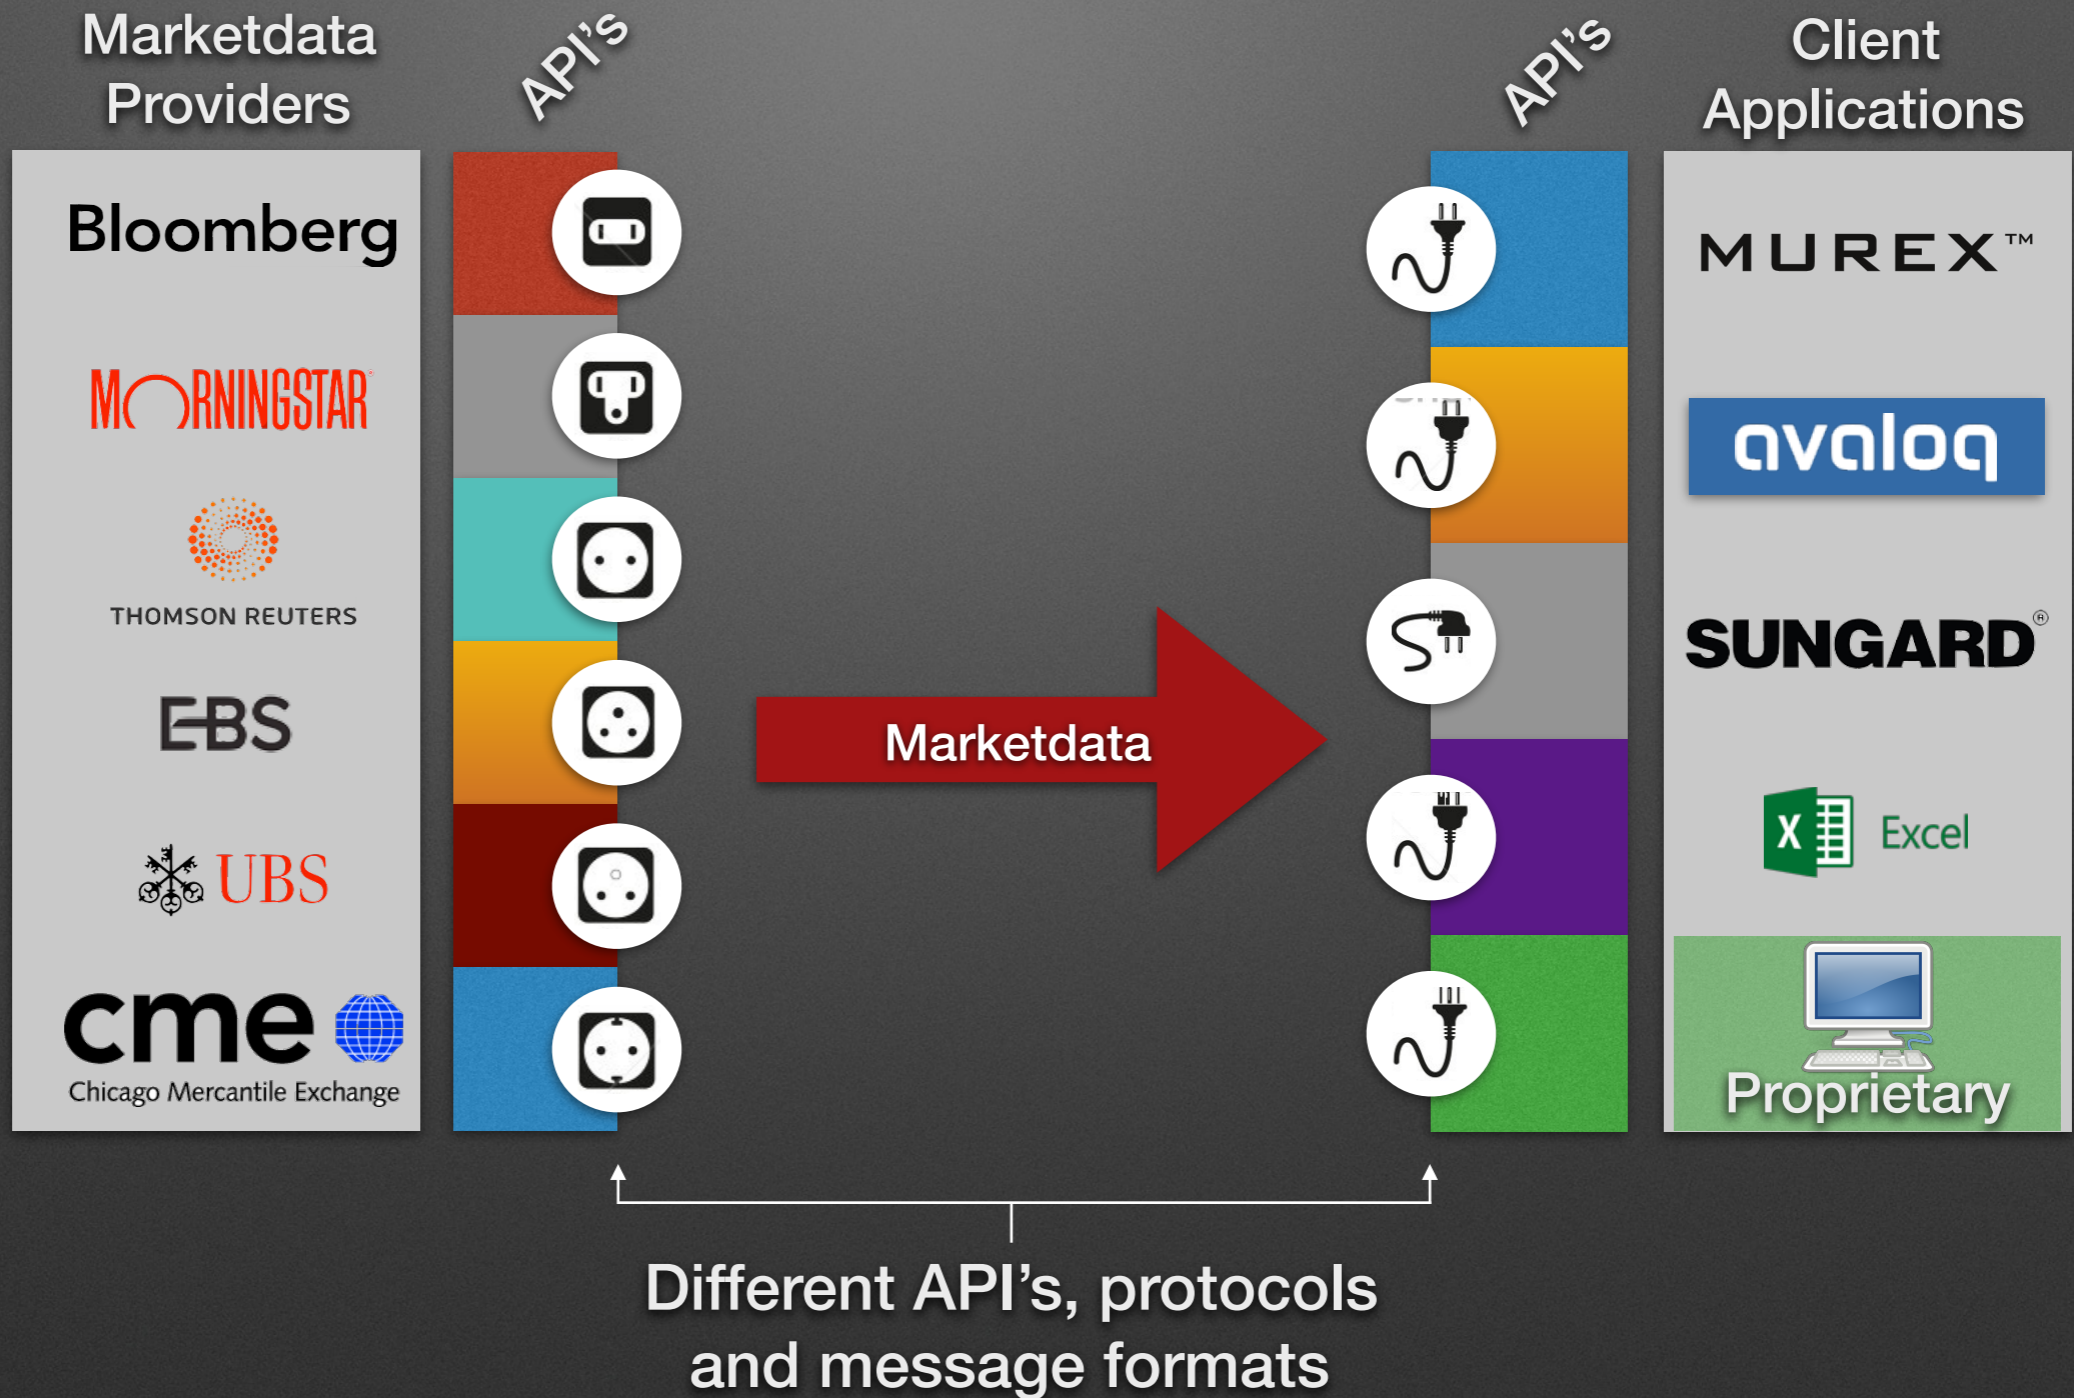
Marketdata Providers

API's

API's

Client Applications

Bloomberg

MORNINGSTAR

THOMSON REUTERS

EBS

UBS

cme

Chicago Mercantile Exchange

Marketdata

MUREX™

avaloq

SUNGARD®

Excel

Proprietary

Different API's, protocols and message formats